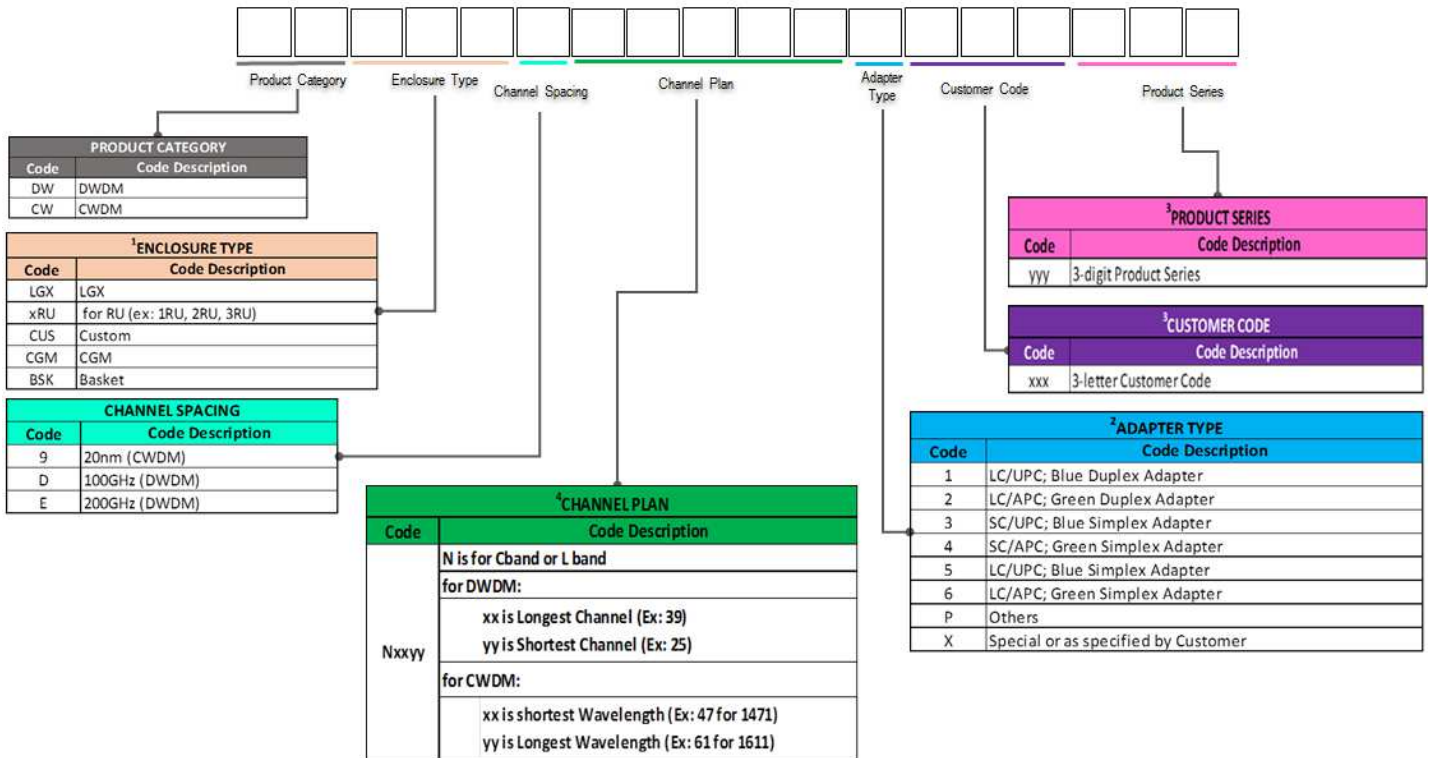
Product Category
Enclosure Type
Channel Spacing
Channel Plan
Adapter Type
Customer Code
Product Series

| PRODUCT CATEGORY | |
|---|---|
| Code | Code Description |
| DW | DWDM |
| CW | CWDM |

| $^1$ENCLOSURE TYPE | |
|---|---|
| Code | Code Description |
| LGX | LGX |
| xRU | for RU (ex: 1RU, 2RU, 3RU) |
| CUS | Custom |
| CGM | CGM |
| BSK | Basket |

| CHANNEL SPACING | |
|---|---|
| Code | Code Description |
| 9 | 20nm (CWDM) |
| D | 100GHz (DWDM) |
| E | 200GHz (DWDM) |

| $^4$CHANNEL PLAN | |
|---|---|
| Code | Code Description |
| Nxxyy | N is for Cband or L band |
| | for DWDM: |
| | xx is Longest Channel (Ex: 39) yy is Shortest Channel (Ex: 25) |
| | for CWDM: |
| | xx is shortest Wavelength (Ex: 47 for 1471) yy is Longest Wavelength (Ex: 61 for 1611) |

| $^3$PRODUCT SERIES | |
|---|---|
| Code | Code Description |
| yyy | 3-digit Product Series |

| $^3$CUSTOMER CODE | |
|---|---|
| Code | Code Description |
| xxx | 3-letter Customer Code |

| $^2$ADAPTER TYPE | |
|---|---|
| Code | Code Description |
| 1 | LC/UPC; Blue Duplex Adapter |
| 2 | LC/APC; Green Duplex Adapter |
| 3 | SC/UPC; Blue Simplex Adapter |
| 4 | SC/APC; Green Simplex Adapter |
| 5 | LC/UPC; Blue Simplex Adapter |
| 6 | LC/APC; Green Simplex Adapter |
| P | Others |
| X | Special or as specified by Customer |